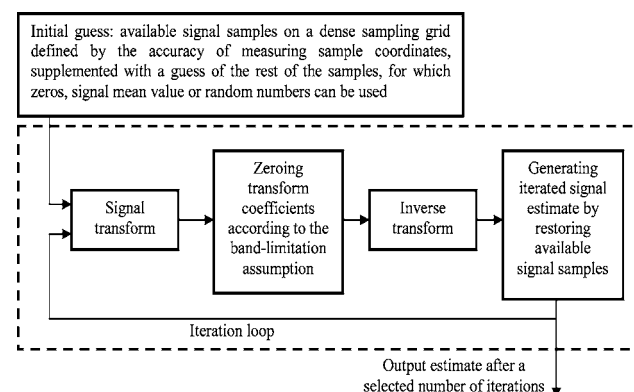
Initial guess: available signal samples on a dense sampling grid defined by the accuracy of measuring sample coordinates, supplemented with a guess of the rest of the samples, for which zeros, signal mean value or random numbers can be used

Signal transform

Zeroing transform coefficients according to the band-limitation assumption

Inverse transform

Generating iterated signal estimate by restoring available signal samples

Iteration loop

Output estimate after a selected number of iterations